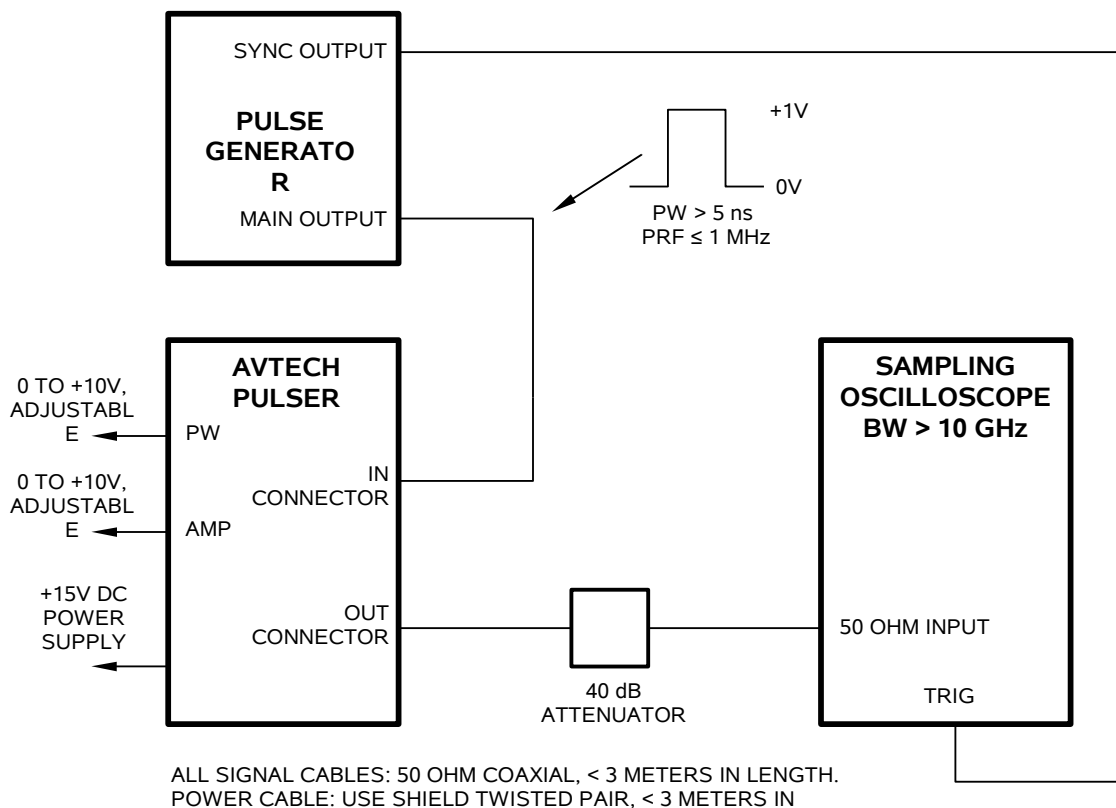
SYNC OUTPUT

PULSE GENERATO R

MAIN OUTPUT

+1V

0V

PW > 5 ns
PRF ≤ 1 MHz

AVTECH PULSER

0 TO +10V, ADJUSTABL E

PW

0 TO +10V, ADJUSTABL E

AMP

IN CONNECTOR

+15V DC POWER SUPPLY

OUT CONNECTOR

40 dB ATTENUATOR

SAMPLING OSCILLOSCOPE BW > 10 GHz

50 OHM INPUT

TRIG

ALL SIGNAL CABLES: 50 OHM COAXIAL, < 3 METERS IN LENGTH.
POWER CABLE: USE SHIELD TWISTED PAIR, < 3 METERS IN